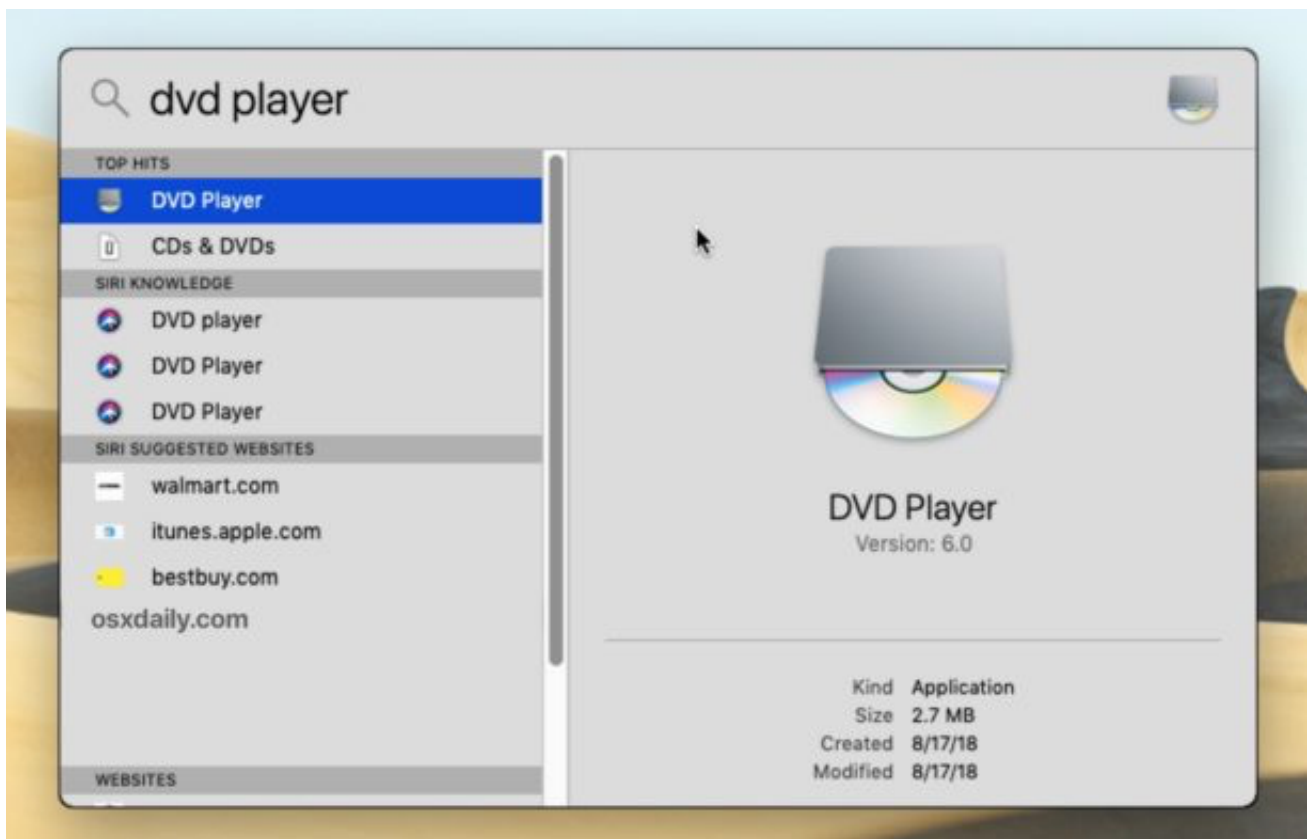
dvd player

TOP HITS
DVD Player
CDs & DVDs
SIRI KNOWLEDGE
DVD player
DVD Player
DVD Player
SIRI SUGGESTED WEBSITES
walmart.com
itunes.apple.com
bestbuy.com
osxdaily.com
WEBSITES

DVD Player
Version: 6.0

Kind Application
Size 2.7 MB
Created 8/17/18
Modified 8/17/18